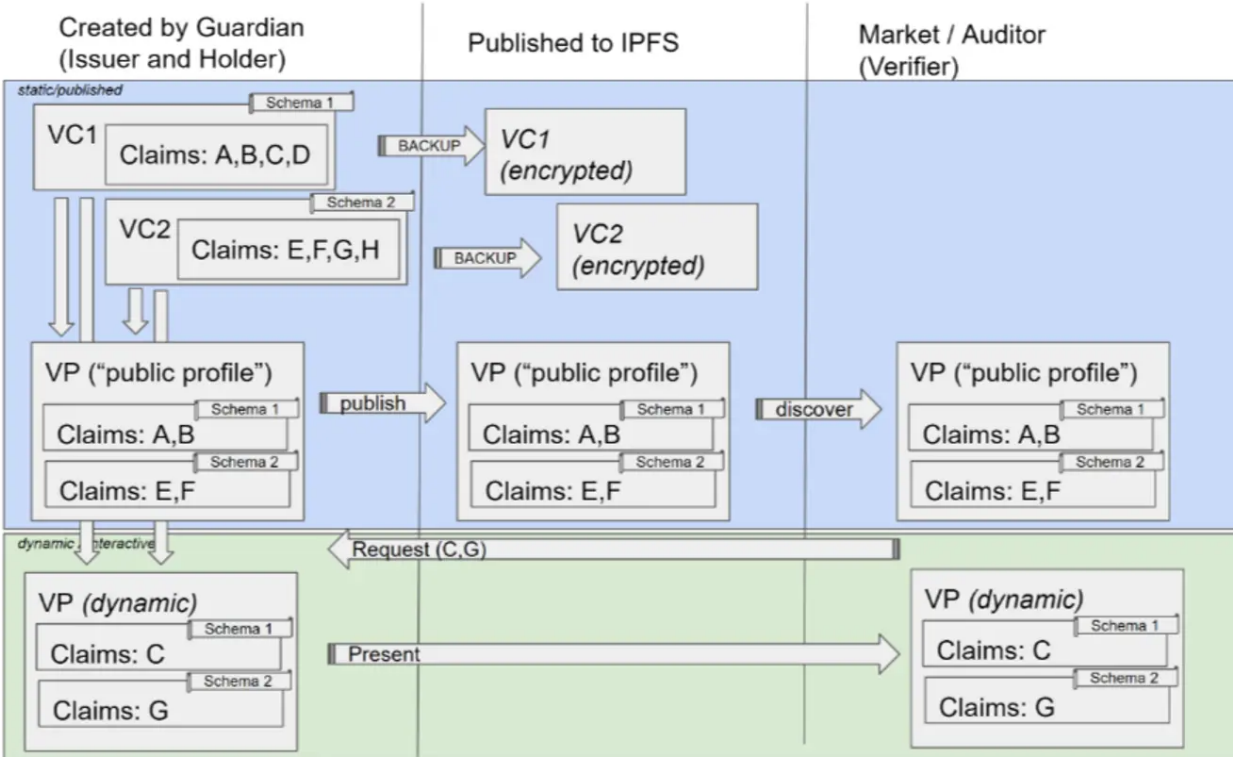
Created by Guardian (Issuer and Holder)

Published to IPFS

Market / Auditor (Verifier)

static/published

Schema 1

VC1

Claims: A,B,C,D

BACKUP

VC1 (encrypted)

Schema 2

VC2

Claims: E,F,G,H

BACKUP

VC2 (encrypted)

VP ("public profile")

Schema 1

Claims: A,B

Schema 2

Claims: E,F

publish

VP ("public profile")

Schema 1

Claims: A,B

Schema 2

Claims: E,F

discover

VP ("public profile")

Schema 1

Claims: A,B

Schema 2

Claims: E,F

dynamic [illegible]nteractive

Request (C,G)

VP (dynamic)

Schema 1

Claims: C

Schema 2

Claims: G

Present

VP (dynamic)

Schema 1

Claims: C

Schema 2

Claims: G